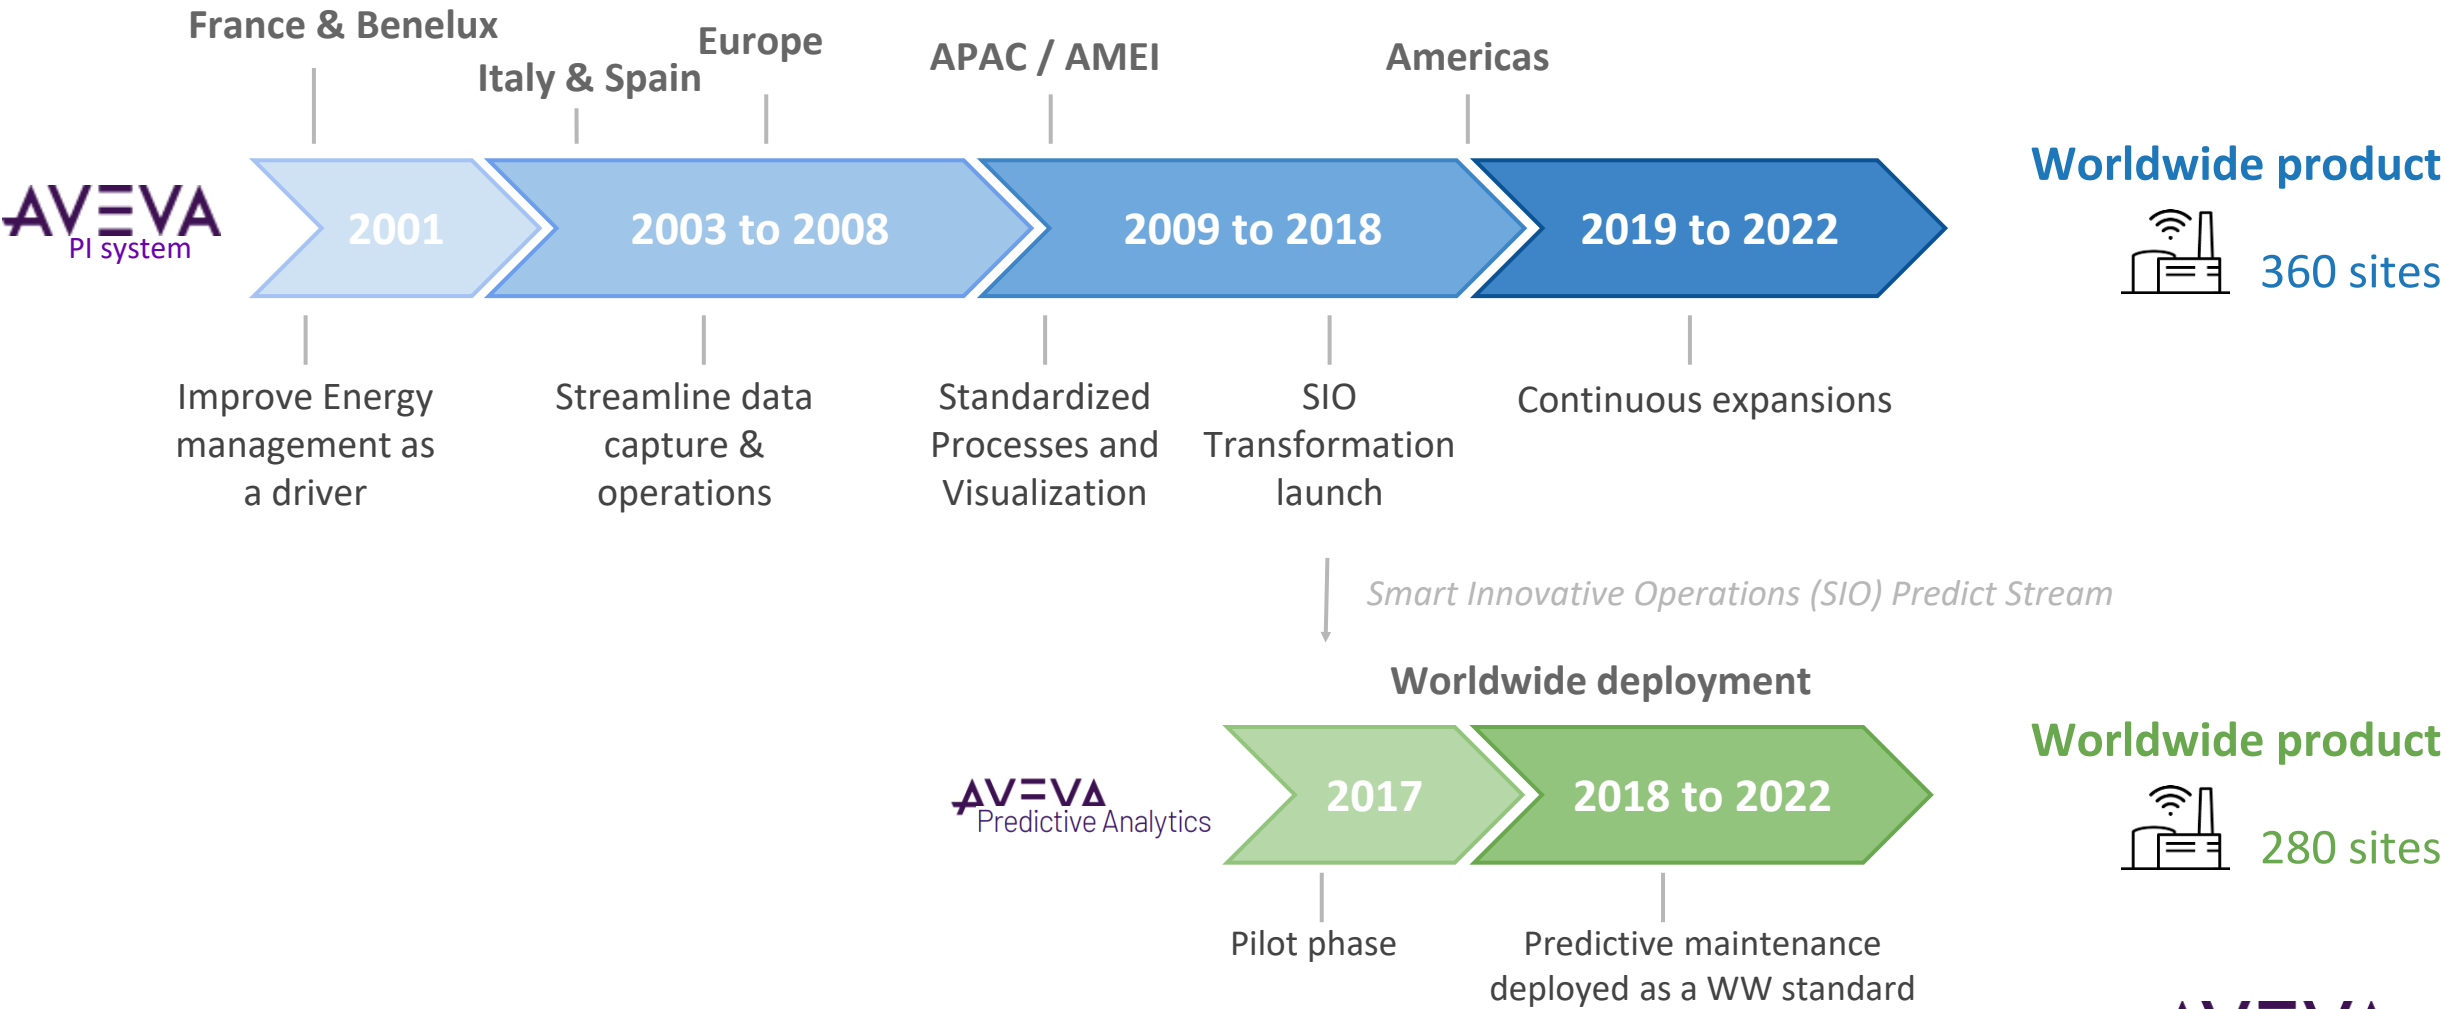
France & Benelux

Italy & Spain

Europe

APAC / AMEI

Americas

AVEVA
PI system

2001

2003 to 2008

2009 to 2018

2019 to 2022

Worldwide product

360 sites

Improve Energy management as a driver

Streamline data capture & operations

Standardized Processes and Visualization

SIO Transformation launch

Continuous expansions

Smart Innovative Operations (SIO) Predict Stream

Worldwide deployment

AVEVA
Predictive Analytics

2017

2018 to 2022

Worldwide product

280 sites

Pilot phase

Predictive maintenance deployed as a WW standard